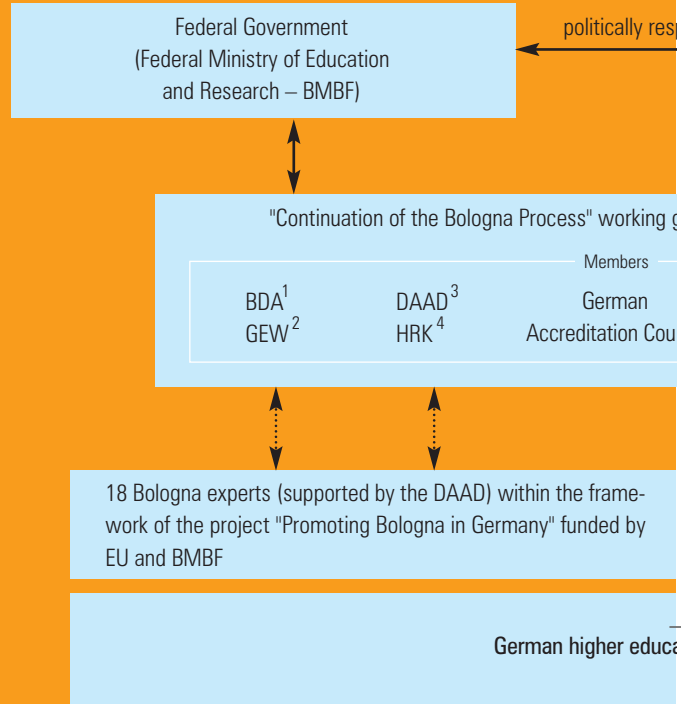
Federal Government
(Federal Ministry of Education and Research – BMBF)

politically resp

"Continuation of the Bologna Process" working g

Members

BDA$^1$
GEW$^2$

DAAD$^3$
HRK$^4$

German
Accreditation Cou

18 Bologna experts (supported by the DAAD) within the framework of the project "Promoting Bologna in Germany" funded by EU and BMBF

German higher educa